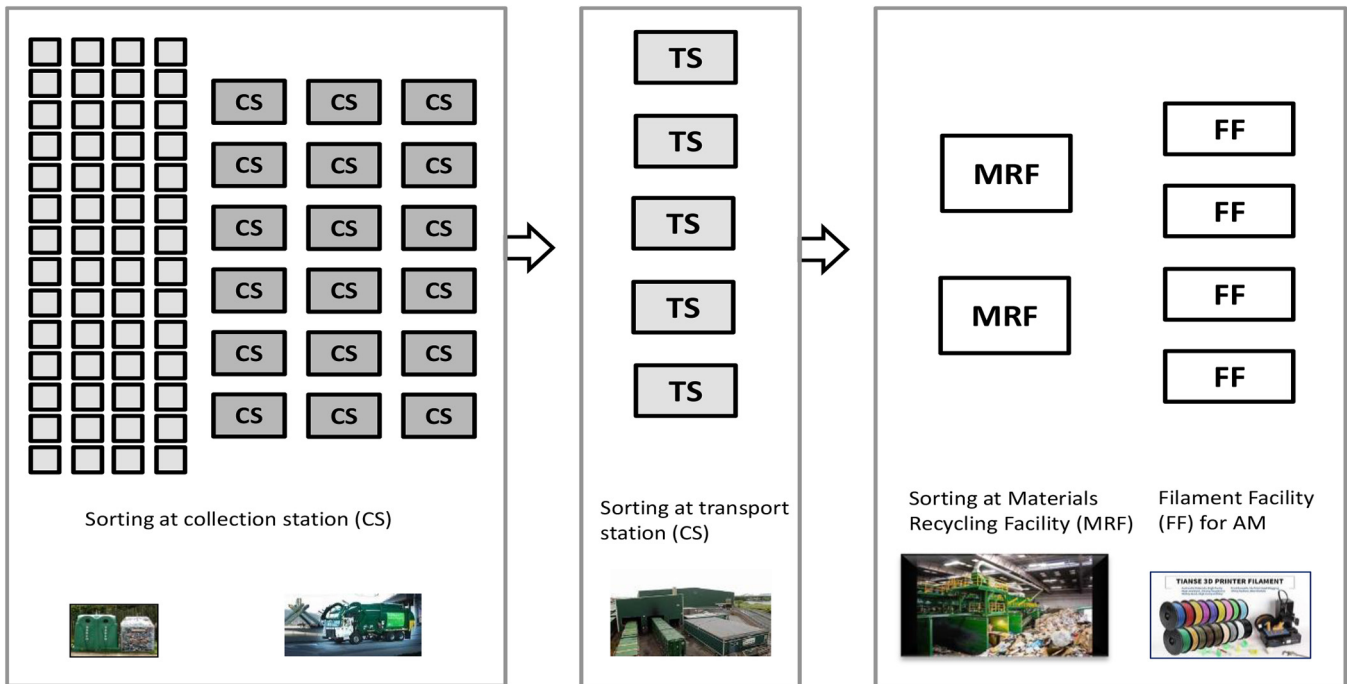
CS CS CS
CS CS CS
CS CS CS
CS CS CS
CS CS CS
CS CS CS

Sorting at collection station (CS)

TS
TS
TS
TS
TS

Sorting at transport station (CS)

MRF
MRF

FF
FF
FF
FF

Sorting at Materials Recycling Facility (MRF)

Filament Facility (FF) for AM

TIANSE 3D PRINTER FILAMENT